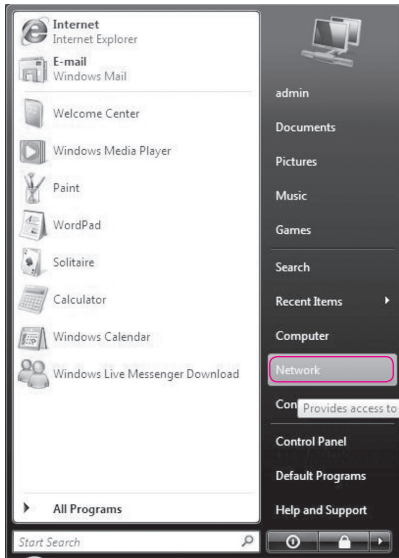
Internet
Internet Explorer

E-mail
Windows Mail

Welcome Center

Windows Media Player

Paint

WordPad

Solitaire

Calculator

Windows Calendar

Windows Live Messenger Download

All Programs

Start Search

admin

Documents

Pictures

Music

Games

Search

Recent Items

Computer

Network

Con

Provides access to

Control Panel

Default Programs

Help and Support